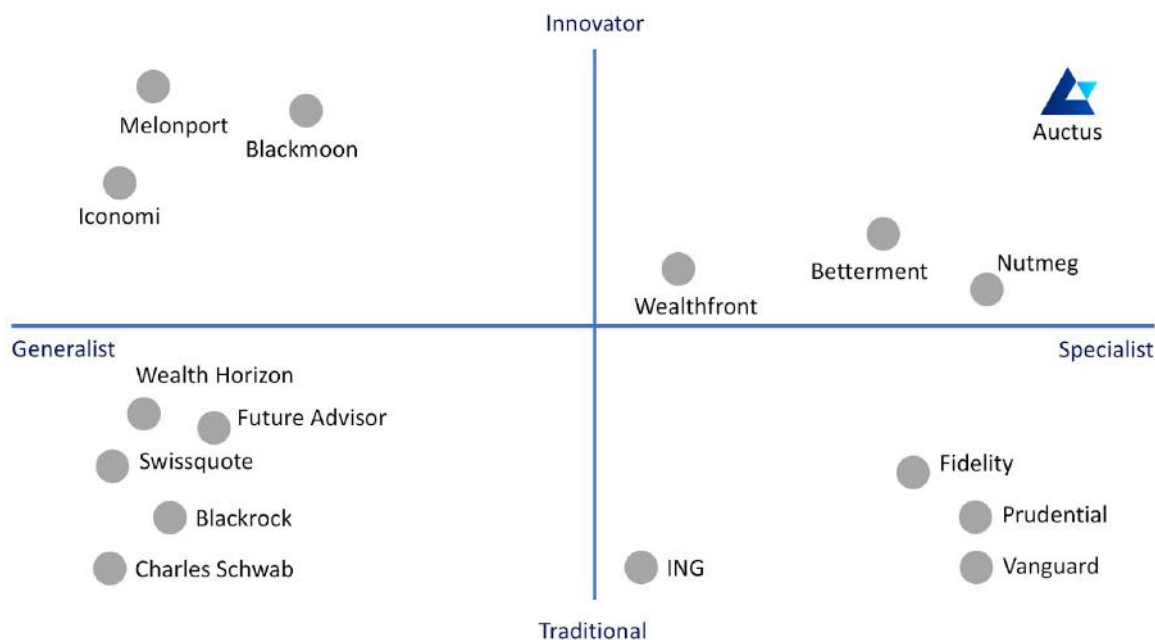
Innovator

Melonport

Blackmoon

Auctus

Iconomi

Betterment

Nutmeg

Wealthfront

Generalist

Specialist

Wealth Horizon

Future Advisor

Swissquote

Fidelity

Blackrock

Prudential

Charles Schwab

ING

Vanguard

Traditional